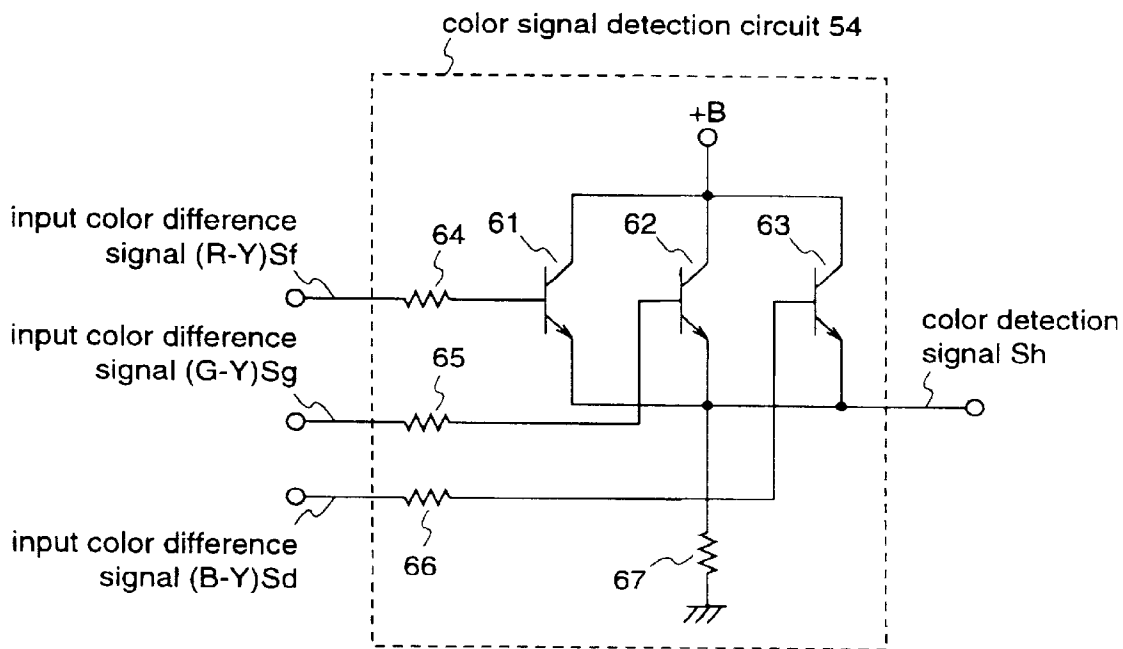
color signal detection circuit 54

+B

input color difference signal (R-Y)Sf

64

61

62

63

input color difference signal (G-Y)Sg

65

color detection signal Sh

input color difference signal (B-Y)Sd

66

67